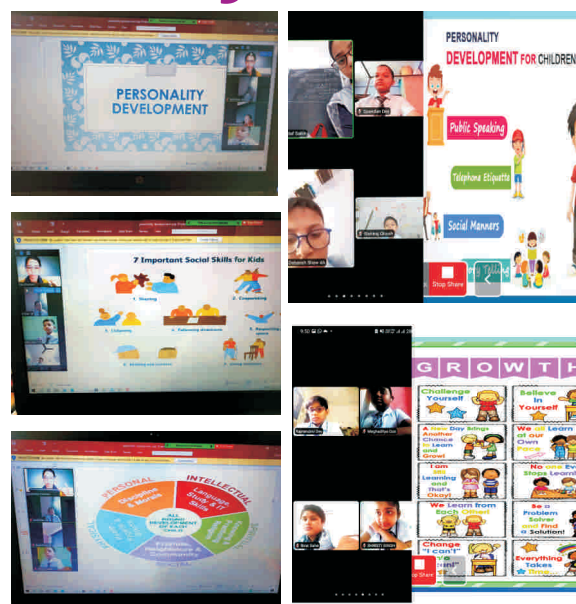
PERSONALITY DEVELOPMENT

PERSONALITY
DEVELOPMENT FOR CHILDREN

Public Speaking

Telephone Etiquette

Social Manners

Stop Share

7 Important Social Skills for Kids

1. Sharing

2. Cooperating

3. Listening

4. Following directions

5. Respecting space

6. Making eye contact

7. Using manners

PERSONAL

INTELLECTUAL

Discipline & Morals

Language, Study & IT Skills

ALL ROUND DEVELOPMENT OF A CHILD

Friends, Neighbours & Community

SOCIAL

GROWTH

Challenge Yourself

Believe In Yourself

A New Day Brings Another Chance to Learn and Grow!

We all Learn at our Own Pace

I am Learning and that's Okay!

No one Ever Stops Learning

We Learn from Each Other!

Be a Problem Solver and Find a Solution!

Change "I can't" to "I can"

Everything Takes Time

Stop Share